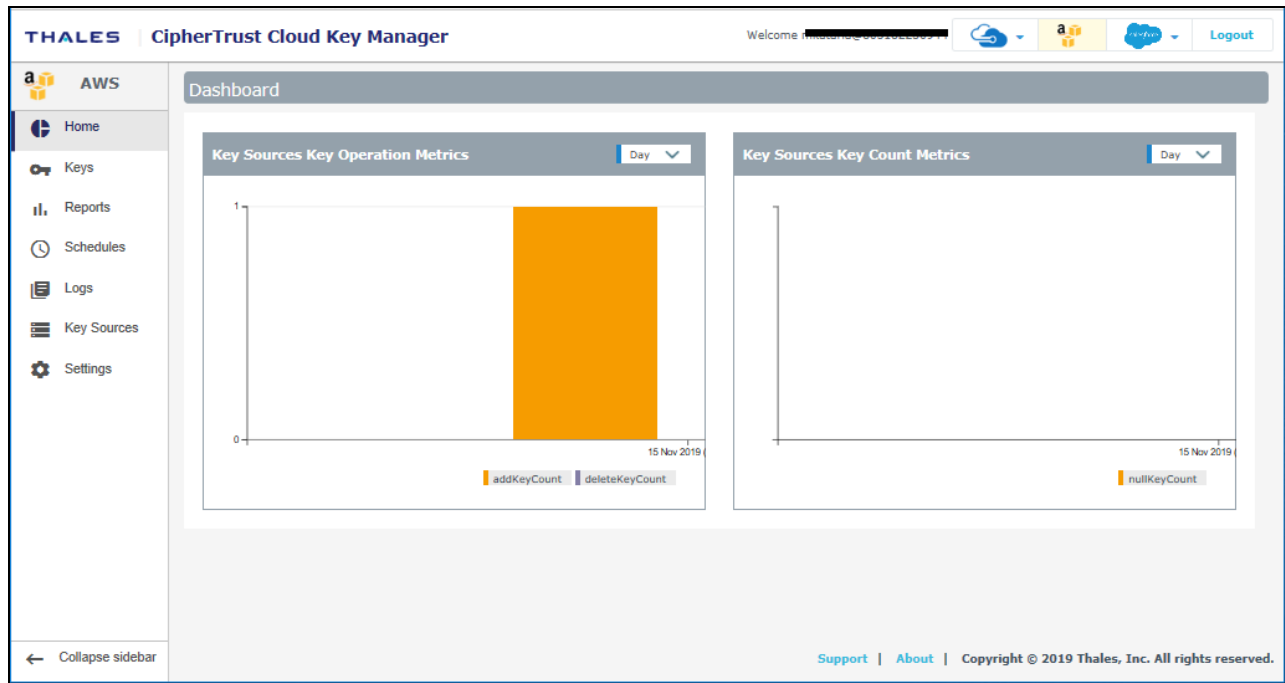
THALES | CipherTrust Cloud Key Manager

Welcome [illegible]

Logout

AWS

Home

Keys

Reports

Schedules

Logs

Key Sources

Settings

Collapse sidebar

Dashboard

Key Sources Key Operation Metrics

Day

1

0

15 Nov 2019

addKeyCount deleteKeyCount

Key Sources Key Count Metrics

Day

15 Nov 2019

nullKeyCount

Support | About | Copyright © 2019 Thales, Inc. All rights reserved.